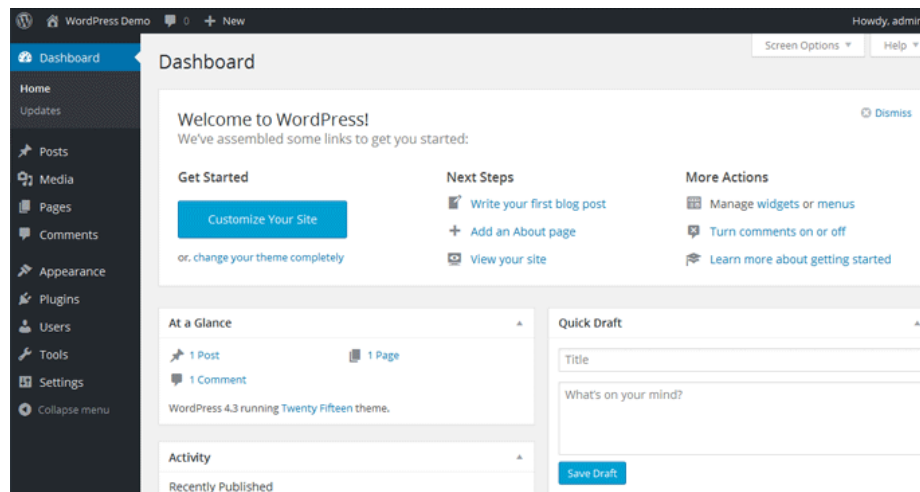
WordPress Demo 0 + New Howdy, admin

Dashboard
Home
Updates
Posts
Media
Pages
Comments
Appearance
Plugins
Users
Tools
Settings
Collapse menu

Screen Options ▾ Help ▾

Dashboard

Welcome to WordPress!
We've assembled some links to get you started:

Dismiss

Get Started
Customize Your Site
or, change your theme completely

Next Steps
Write your first blog post
Add an About page
View your site

More Actions
Manage widgets or menus
Turn comments on or off
Learn more about getting started

At a Glance
1 Post
1 Page
1 Comment
WordPress 4.3 running Twenty Fifteen theme.

Activity
Recently Published

Quick Draft
Title
What's on your mind?
Save Draft